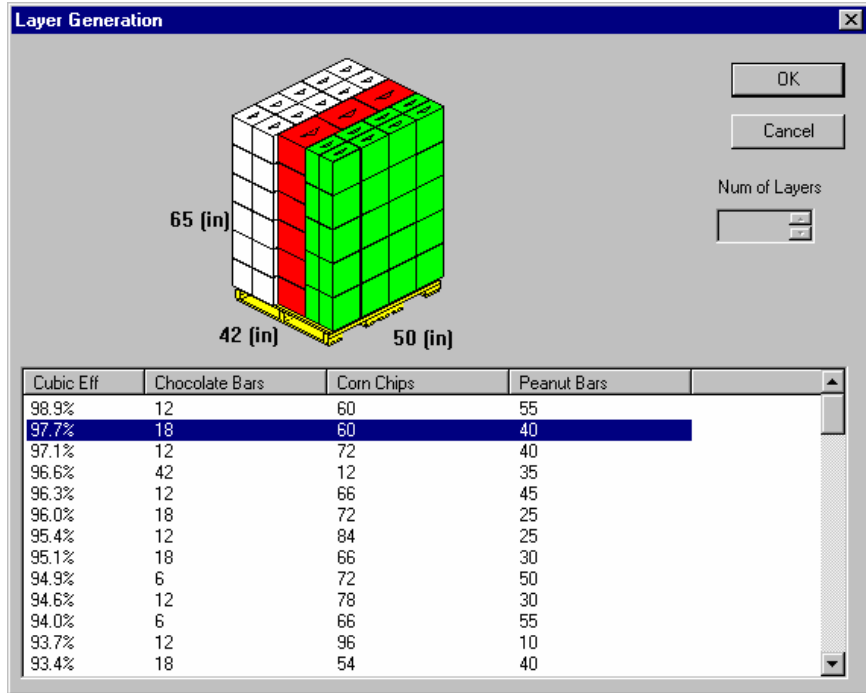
Layer Generation

OK

Cancel

Num of Layers

65 (in)

42 (in)

50 (in)

| Cubic Eff | Chocolate Bars | Corn Chips | Peanut Bars |
|---|---|---|---|
| 98.9% | 12 | 60 | 55 |
| 97.7% | 18 | 60 | 40 |
| 97.1% | 12 | 72 | 40 |
| 96.6% | 42 | 12 | 35 |
| 96.3% | 12 | 66 | 45 |
| 96.0% | 18 | 72 | 25 |
| 95.4% | 12 | 84 | 25 |
| 95.1% | 18 | 66 | 30 |
| 94.9% | 6 | 72 | 50 |
| 94.6% | 12 | 78 | 30 |
| 94.0% | 6 | 66 | 55 |
| 93.7% | 12 | 96 | 10 |
| 93.4% | 18 | 54 | 40 |